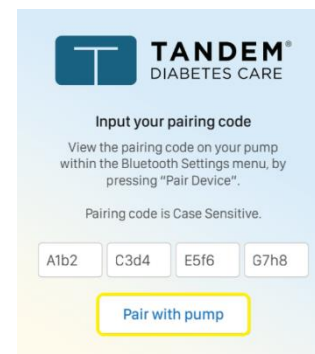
TANDEM®
DIABETES CARE

Input your pairing code

View the pairing code on your pump within the Bluetooth Settings menu, by pressing "Pair Device".

Pairing code is Case Sensitive.

A1b2 C3d4 E5f6 G7h8

Pair with pump